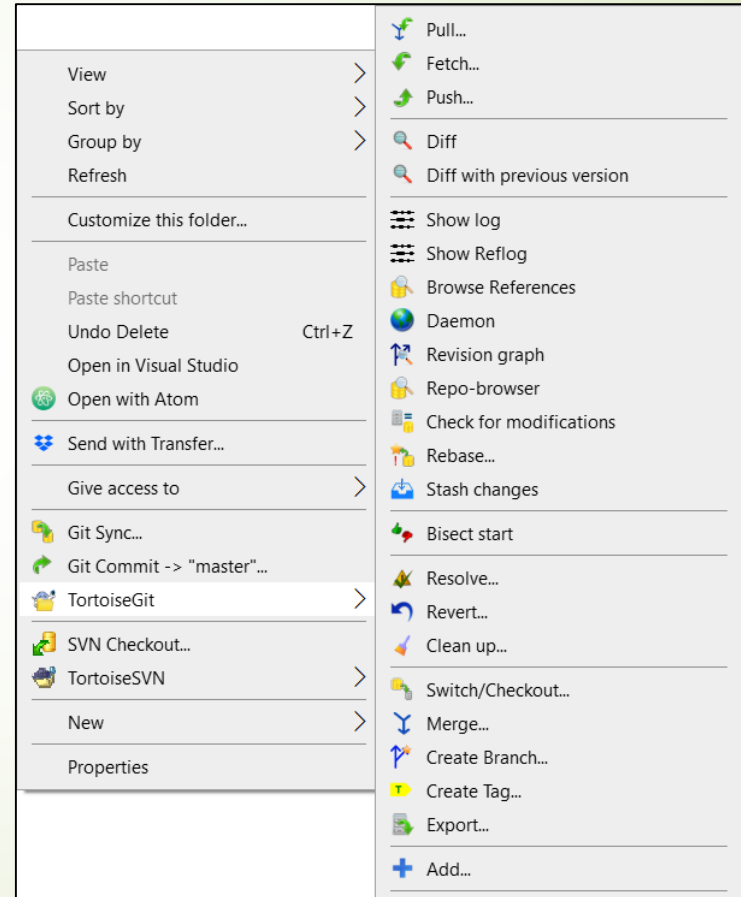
View
Sort by
Group by
Refresh

Customize this folder...

Paste
Paste shortcut
Undo Delete Ctrl+Z
Open in Visual Studio
Open with Atom

Send with Transfer...

Give access to

Git Sync...
Git Commit -> "master"...
TortoiseGit

SVN Checkout...
TortoiseSVN

New

Properties

Pull...
Fetch...
Push...

Diff
Diff with previous version

Show log
Show Reflog
Browse References
Daemon
Revision graph
Repo-browser
Check for modifications
Rebase...
Stash changes

Bisect start

Resolve...
Revert...
Clean up...

Switch/Checkout...
Merge...
Create Branch...
Create Tag...
Export...

Add...